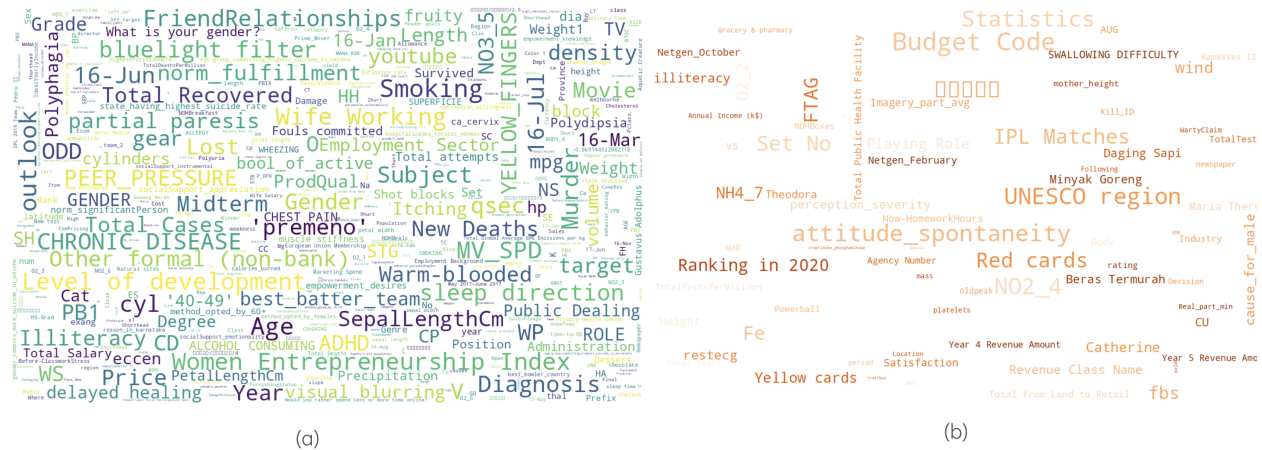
FriendRelationships
What is your gender?
bluelight filter
16-Jun
norm_fulfillment
Total Recovered
Smoking
Wife Working
partial paresis
Lost
gear
ODD
outlook
PEER_PRESSURE
GENDER
Midterm
Total Cases
CHRONIC DISEASE
Other formal (non-bank)
Level of development
Cat
cyl
'40-49'
best_batter_team
PB1
Illiteracy
CD
Age
Degree
WS
Price
Women Entrepreneurship Index
delayed healing
Year
visual blurring
Grade
Polyphagia
fruity
Length
youtube
16-Jan
NO3_5
density
YELLOW_FINGERS
16-Jul
Movie
block
16-Mar
HH
Employment Sector
pool_of_active
Subject
ProdQual
Fouls committed
Gender
'premeno
Itching
qsec
Murder
New Deaths
Warm-blooded
sleep direction
MV_SPD
target
SepalLengthCm
Public Dealing
WP
CP
ADHD
ROLE
Diagnosis
PetalLengthCm
ALCOHOL
CONSUMING
Precipitation
Position
Administration
Weight1
TV
mpg
Weight
NS
hp
volume
Survived
Polydipsia
Shot blocks
STG
CHEST PAIN
muscle stiffness
Total attempts
Total Salary
eccen
(a)
Statistics
Budget Code
Netgen_October
illiteracy
SWALLOWING DIFFICULTY
wind
FTAG
Imagery_part_avg
Set No
IPL Matches
Playing Role
Netgen_February
Daging Sapi
Minyak Goreng
UNESCO region
NH4_7
Theodora
perception_severity
attitude_spontaneity
Ranking in 2020
Red cards
NO2_4
Beras Termurah
Fe
restecg
Year 4 Revenue Amount
Catherine
Satisfaction
Yellow cards
Revenue Class Name
fbs
Year 5 Revenue Amo
cause_for_male
Total Public Health Facility
mother_height
Grocery & pharmacy
AUG
Annual Income (k$)
Kill_ID
TotalTest
Now-HomeworkHours
Industry
Agency Number
rating
oldpeak
Decision
Real_part_min
Powerball
platelets
CU
Height
Total from Land to Retail
newspaper
mass
(b)